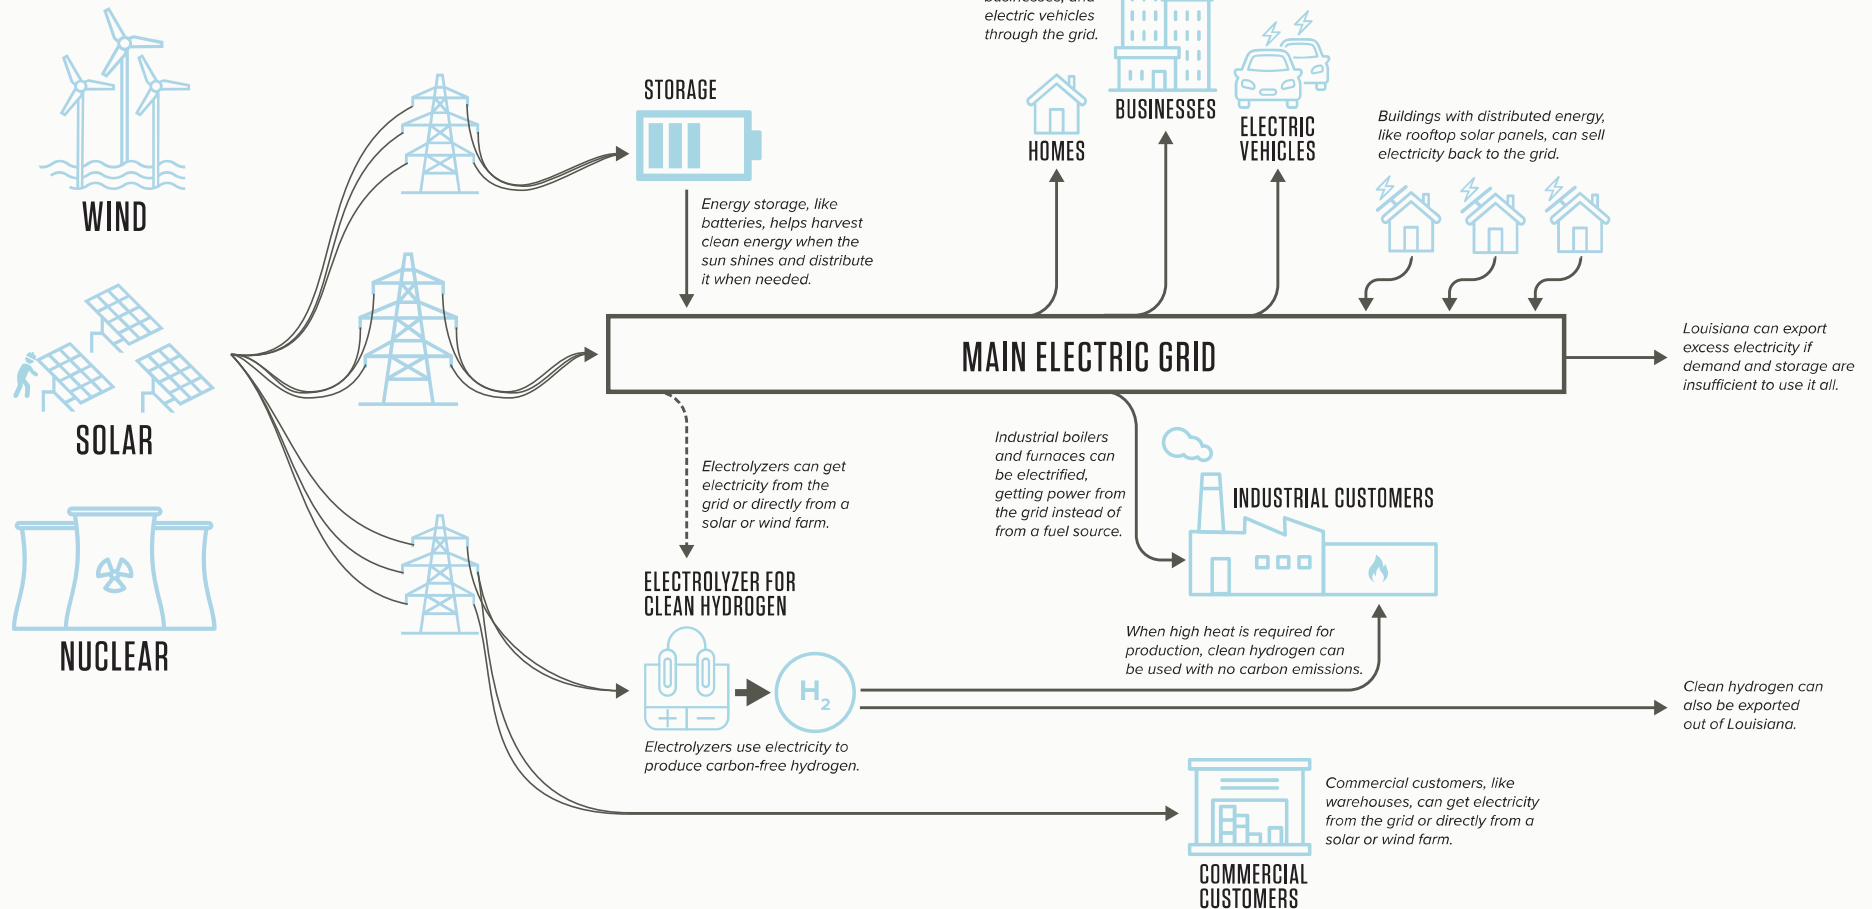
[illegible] electric vehicles through the grid.

WIND

SOLAR

NUCLEAR

STORAGE

Energy storage, like batteries, helps harvest clean energy when the sun shines and distribute it when needed.

HOMES

BUSINESSES

ELECTRIC VEHICLES

Buildings with distributed energy, like rooftop solar panels, can sell electricity back to the grid.

MAIN ELECTRIC GRID

Louisiana can export excess electricity if demand and storage are insufficient to use it all.

Electrolyzers can get electricity from the grid or directly from a solar or wind farm.

Industrial boilers and furnaces can be electrified, getting power from the grid instead of from a fuel source.

INDUSTRIAL CUSTOMERS

ELECTROLYZER FOR CLEAN HYDROGEN

$H_2$

When high heat is required for production, clean hydrogen can be used with no carbon emissions.

Clean hydrogen can also be exported out of Louisiana.

Electrolyzers use electricity to produce carbon-free hydrogen.

Commercial customers, like warehouses, can get electricity from the grid or directly from a solar or wind farm.

COMMERCIAL CUSTOMERS